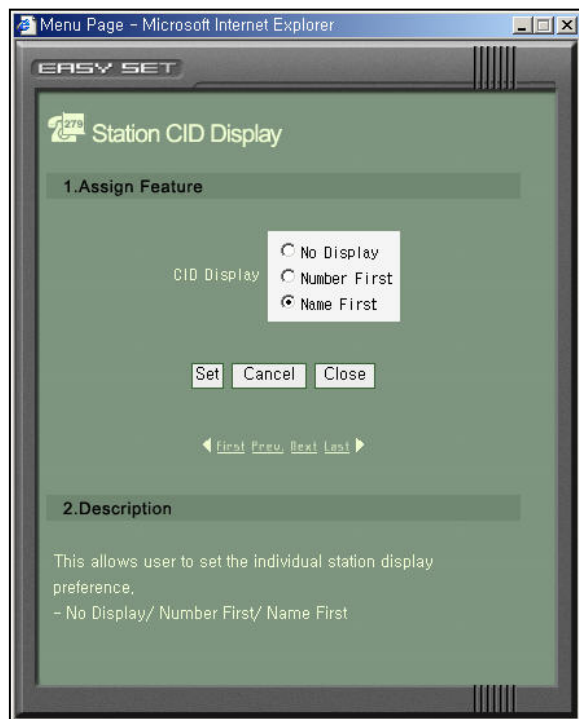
Menu Page - Microsoft Internet Explorer

EASY SET

279 Station CID Display

1.Assign Feature

CID Display
No Display
Number First
Name First

Set Cancel Close

First Prev. Next Last

2.Description

This allows user to set the individual station display preference.
- No Display/ Number First/ Name First